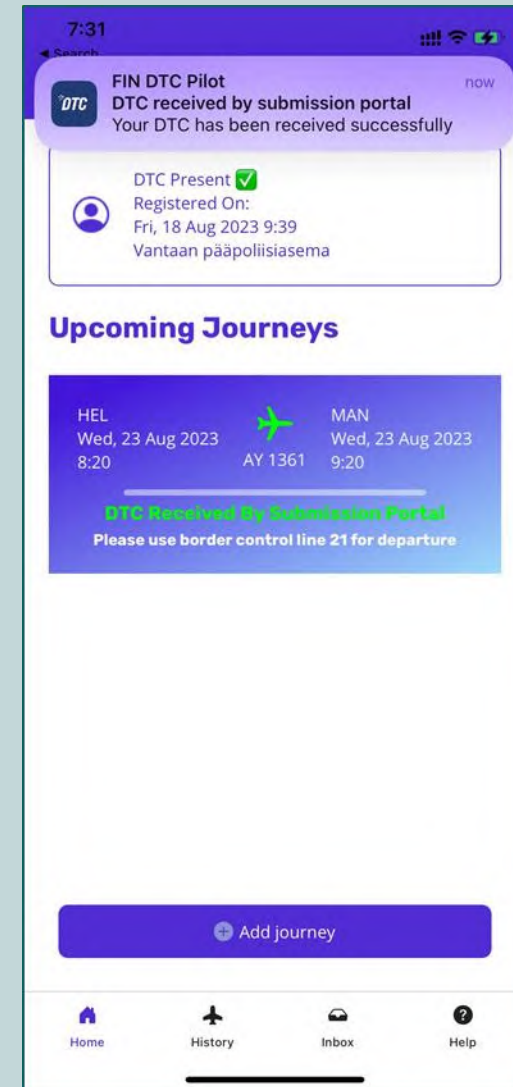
7:31
◀ Search

DTC
FIN DTC Pilot
now
DTC received by submission portal
Your DTC has been received successfully

DTC Present ✅
Registered On:
Fri, 18 Aug 2023 9:39
Vantaan pääpoliisiasema

Upcoming Journeys

HEL
Wed, 23 Aug 2023
8:20

AY 1361

MAN
Wed, 23 Aug 2023
9:20

DTC Received By Submission Portal
Please use border control line 21 for departure

Add journey

Home
History
Inbox
Help